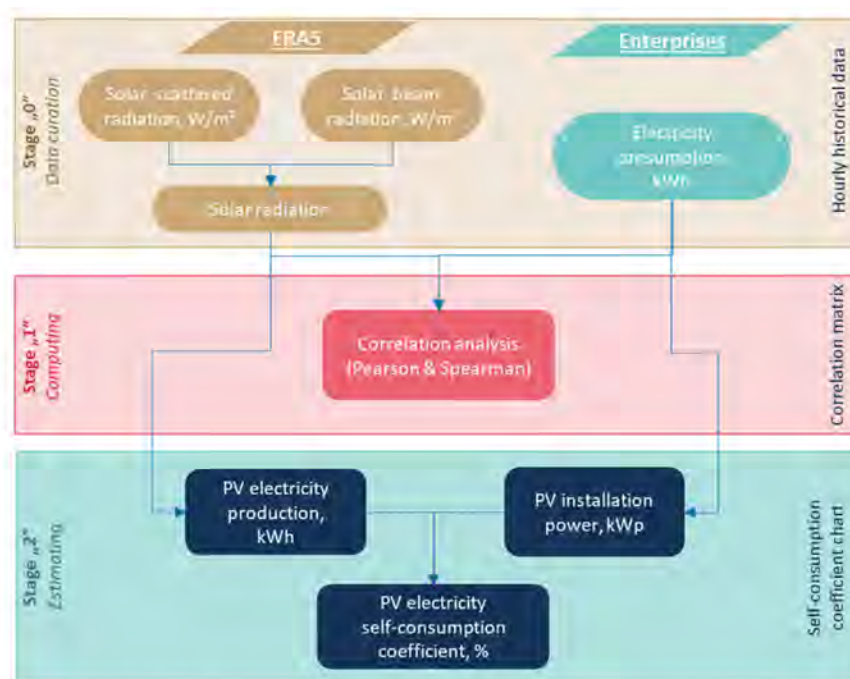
Stage „0"
Data curation

ERA5

Enterprises

Solar scattered radiation, W/m²

Solar beam radiation, W/m²

Electricity presumption, kWh

Solar radiation

Hourly historical data

Stage „1"
Computing

Correlation analysis (Pearson & Spearman)

Correlation matrix

Stage „2"
Estimating

PV electricity production, kWh

PV installation power, kWp

PV electricity self-consumption coefficient, %

Self-consumption coefficient chart